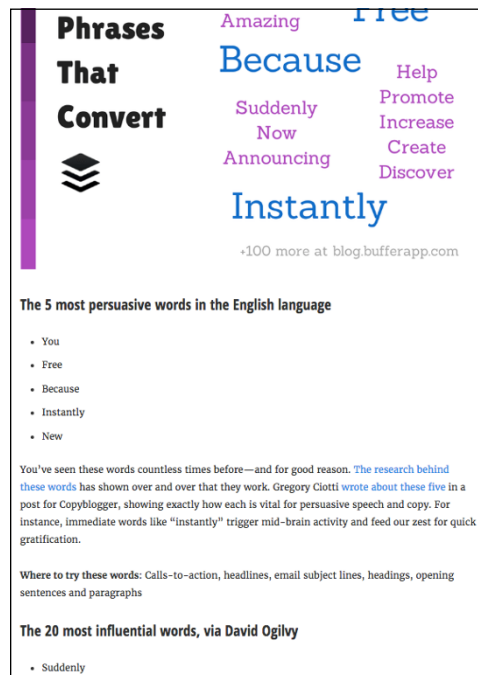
Phrases That Convert

Amazing
Free
Because
Help
Promote
Suddenly
Now
Increase
Create
Announcing
Discover
Instantly

+100 more at blog.bufferapp.com

The 5 most persuasive words in the English language

- You
- Free
- Because
- Instantly
- New

You've seen these words countless times before—and for good reason. The research behind these words has shown over and over that they work. Gregory Ciotti wrote about these five in a post for Copyblogger, showing exactly how each is vital for persuasive speech and copy. For instance, immediate words like "instantly" trigger mid-brain activity and feed our zest for quick gratification.

Where to try these words: Calls-to-action, headlines, email subject lines, headings, opening sentences and paragraphs

The 20 most influential words, via David Ogilvy

- Suddenly